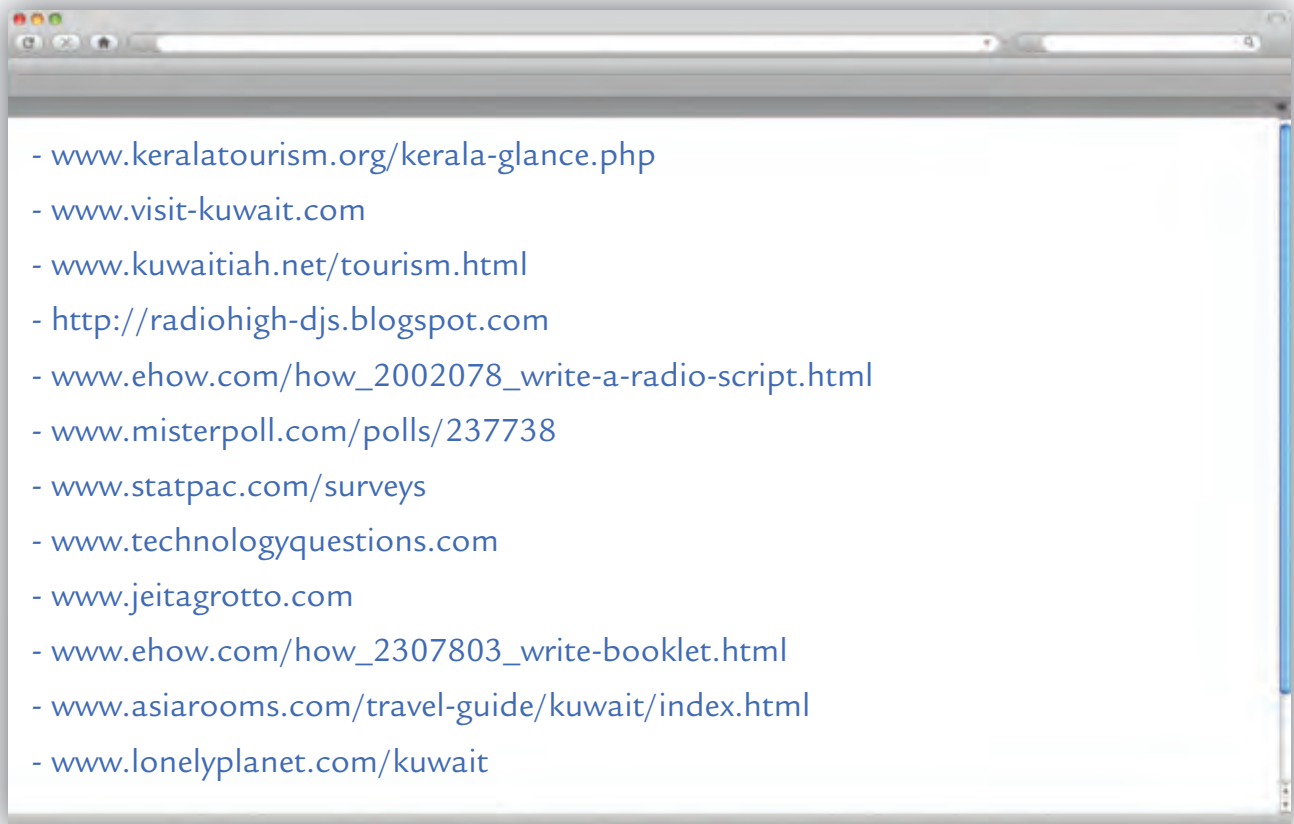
- www.keralatourism.org/kerala-glance.php

- www.visit-kuwait.com

- www.kuwaitiah.net/tourism.html

- http://radiohigh-djs.blogspot.com

- www.ehow.com/how_2002078_write-a-radio-script.html

- www.misterpoll.com/polls/237738

- www.statpac.com/surveys

- www.technologyquestions.com

- www.jeitagrotto.com

- www.ehow.com/how_2307803_write-booklet.html

- www.asiarooms.com/travel-guide/kuwait/index.html

- www.lonelyplanet.com/kuwait